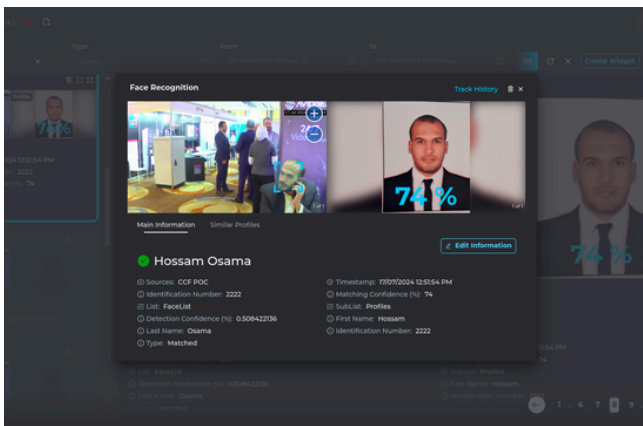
Type
From
To
Create Widget

Face Recognition
Track History

74 %
1 of 1
1 of 1

Main Information
Similar Profiles

Edit Information

Hossam Osama

Sources: CCF POC
Identification Number: 2222
List: FaceList
Detection Confidence (%): 0.508422136
Last Name: Osama
Type: Matched

Timestamp: 17/07/2024 12:51:54 PM
Matching Confidence (%): 74
SubList: Profiles
First Name: Hossam
Identification Number: 2222

74 %

74 %

1 ... 6 7 8 9